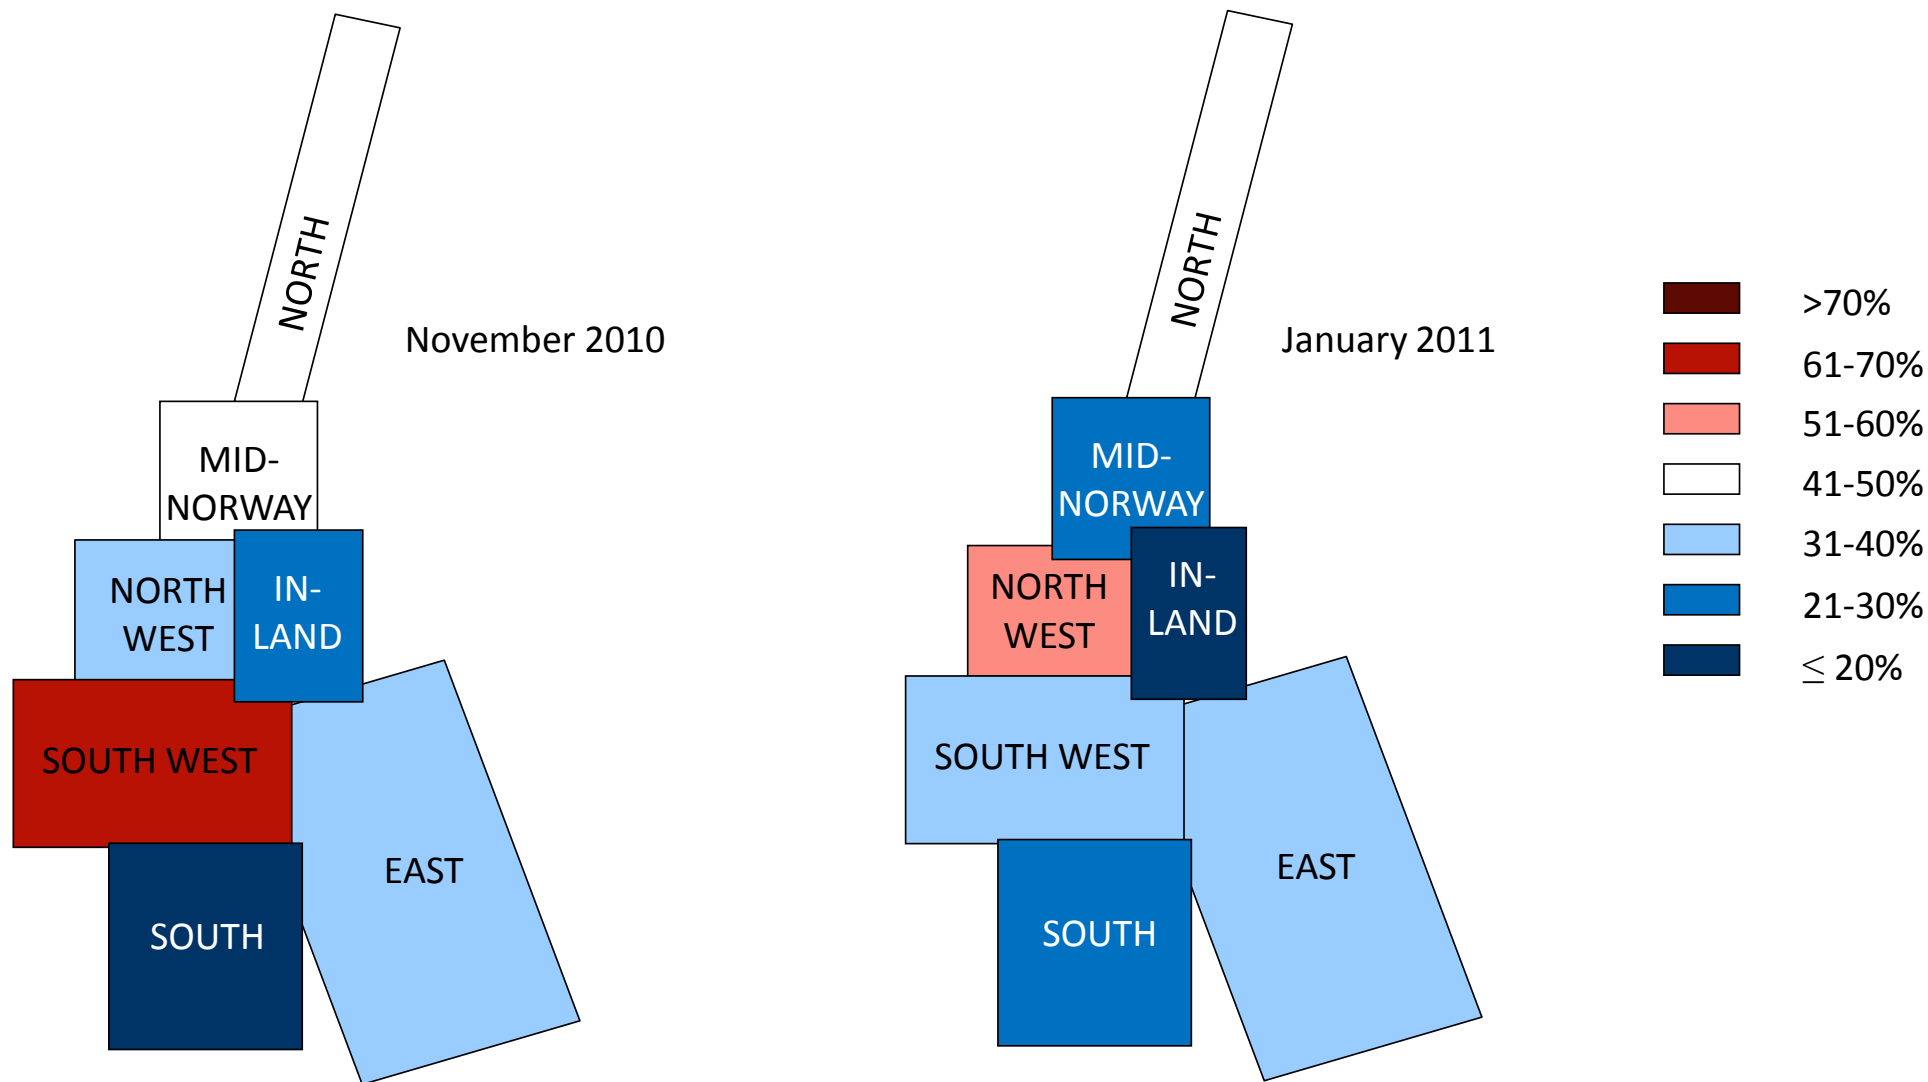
NORTH

November 2010

MID-NORWAY

NORTH WEST

IN-LAND

SOUTH WEST

EAST

SOUTH

NORTH

January 2011

MID-NORWAY

NORTH WEST

IN-LAND

SOUTH WEST

EAST

SOUTH

>70%
61-70%
51-60%
41-50%
31-40%
21-30%
$\leq$ 20%